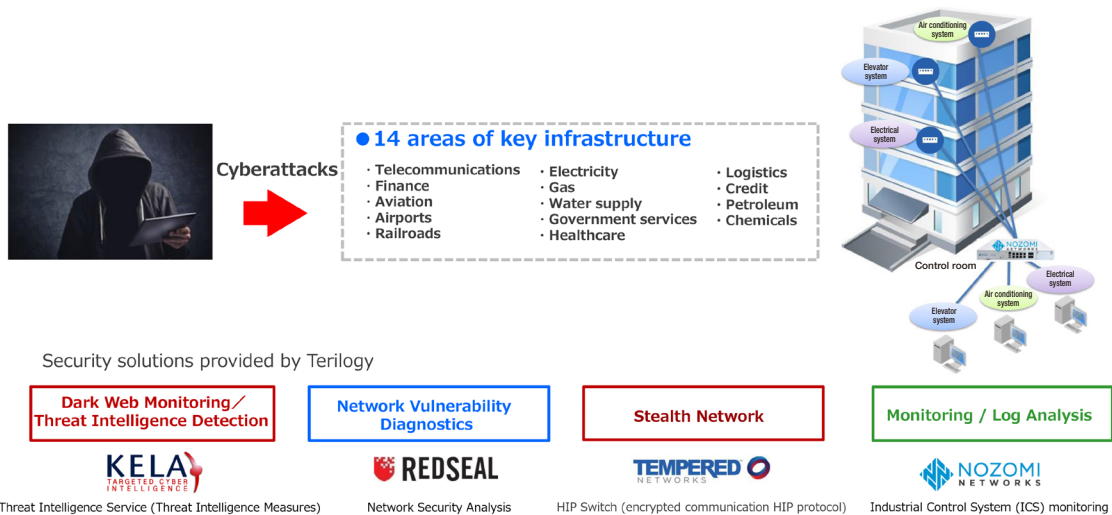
Cyberattacks

●14 areas of key infrastructure

・Telecommunications
・Finance
・Aviation
・Airports
・Railroads

・Electricity
・Gas
・Water supply
・Government services
・Healthcare

・Logistics
・Credit
・Petroleum
・Chemicals

Air conditioning system
Elevator system
Electrical system
NOZOMI NETWORKS
Control room
Electrical system
Air conditioning system
Elevator system

Security solutions provided by Terilogy

Dark Web Monitoring／Threat Intelligence Detection

Network Vulnerability Diagnostics

Stealth Network

Monitoring / Log Analysis

KELA TARGETED CYBER INTELLIGENCE
Threat Intelligence Service (Threat Intelligence Measures)

REDSEAL
Network Security Analysis

TEMPERED NETWORKS
HIP Switch (encrypted communication HIP protocol)

NOZOMI NETWORKS
Industrial Control System (ICS) monitoring